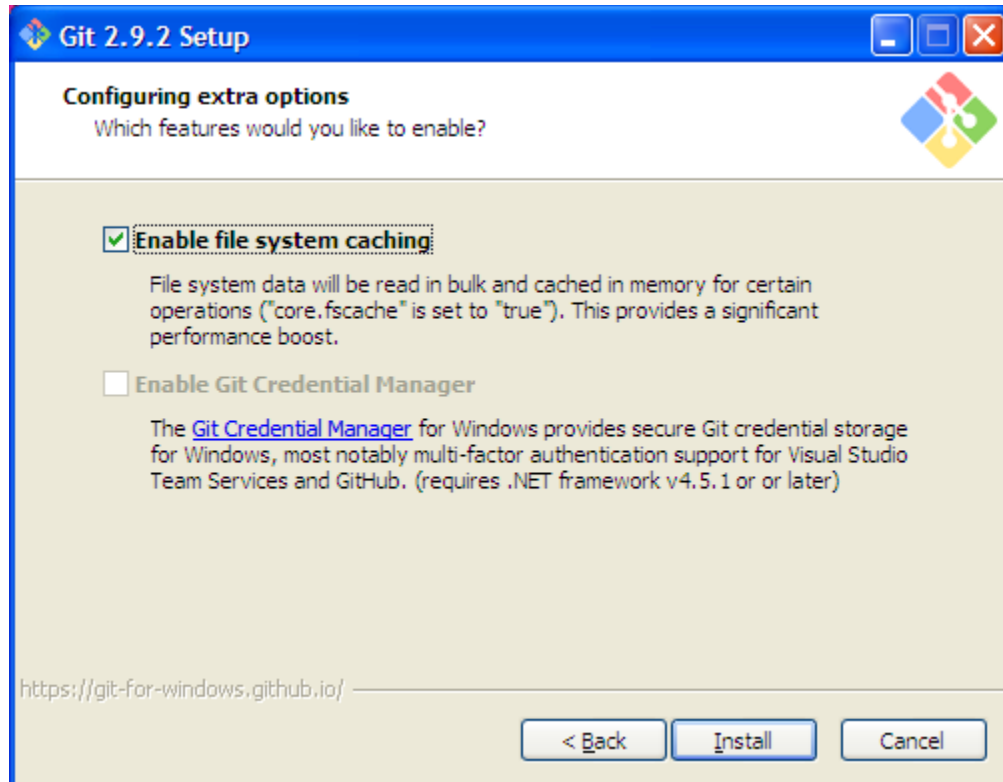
Git 2.9.2 Setup

Configuring extra options
Which features would you like to enable?

Enable file system caching

File system data will be read in bulk and cached in memory for certain operations ("core.fscache" is set to "true"). This provides a significant performance boost.

Enable Git Credential Manager

The Git Credential Manager for Windows provides secure Git credential storage for Windows, most notably multi-factor authentication support for Visual Studio Team Services and GitHub. (requires .NET framework v4.5.1 or or later)

https://git-for-windows.github.io/

< Back
Install
Cancel